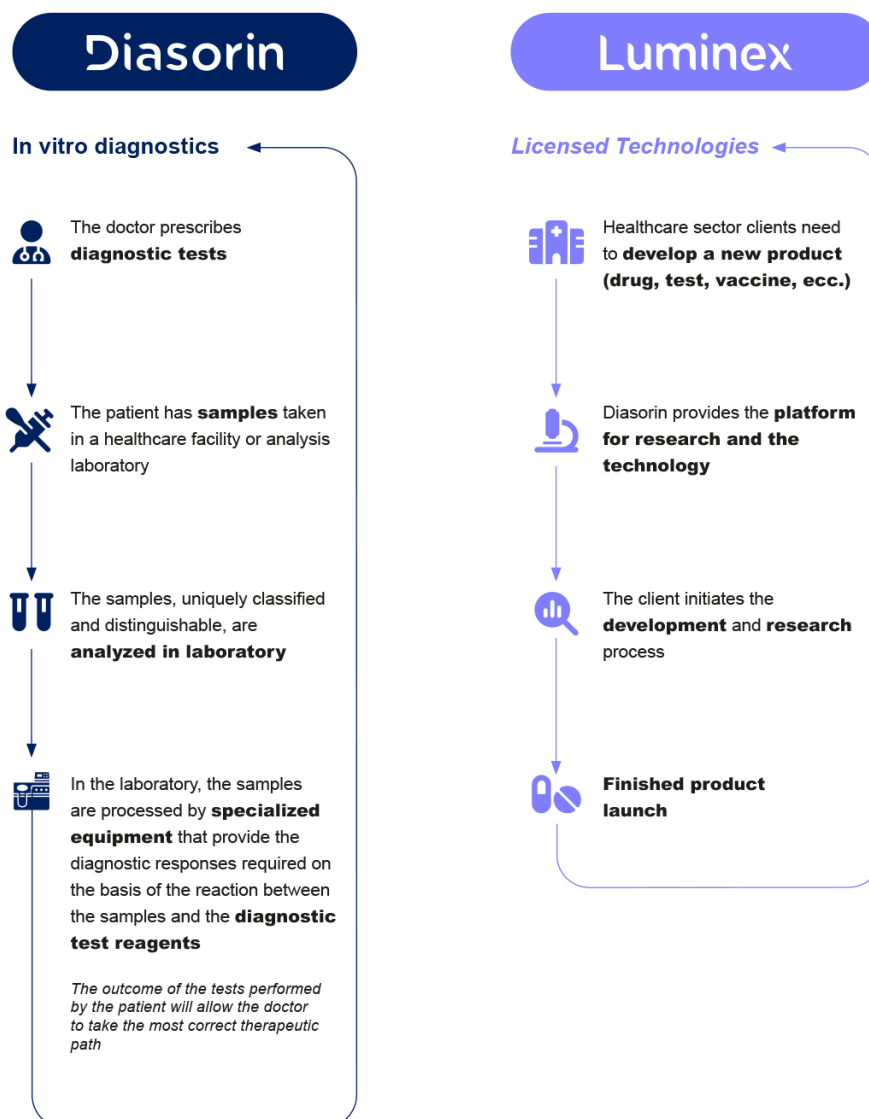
Diasorin

In vitro diagnostics

The doctor prescribes diagnostic tests

The patient has samples taken in a healthcare facility or analysis laboratory

The samples, uniquely classified and distinguishable, are analyzed in laboratory

In the laboratory, the samples are processed by specialized equipment that provide the diagnostic responses required on the basis of the reaction between the samples and the diagnostic test reagents

The outcome of the tests performed by the patient will allow the doctor to take the most correct therapeutic path

Luminex

Licensed Technologies

Healthcare sector clients need to develop a new product (drug, test, vaccine, ecc.)

Diasorin provides the platform for research and the technology

The client initiates the development and research process

Finished product launch